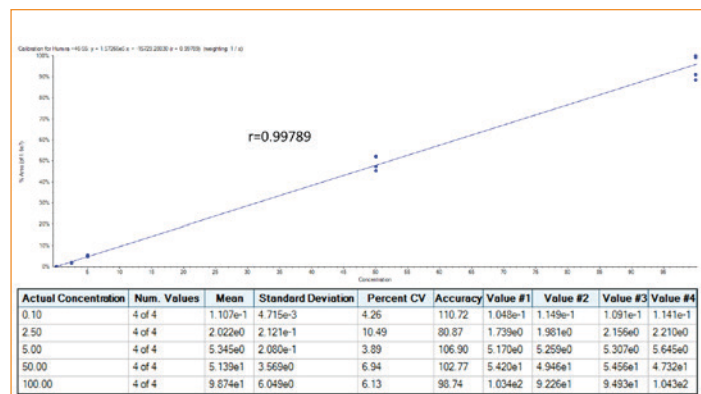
Calibration for Huperz +40.55: y = 1.17260e0 x - 15023.20030 (r = 0.99789) (weighting: 1 / x)

100%
95%
90%
85%
80%
75%
70%
65%
60%
55%
50%
45%
40%
35%
30%
25%
20%
15%
10%
5%
0%

% Area (of 1 lb/?)

r=0.99789

0 5 10 15 20 25 30 35 40 45 50 55 60 65 70 75 80 85 90 95

Concentration

| Actual Concentration | Num. Values | Mean | Standard Deviation | Percent CV | Accuracy | Value #1 | Value #2 | Value #3 | Value #4 |
|---|---|---|---|---|---|---|---|---|---|
| 0.10 | 4 of 4 | 1.107e-1 | 4.715e-3 | 4.26 | 110.72 | 1.048e-1 | 1.149e-1 | 1.091e-1 | 1.141e-1 |
| 2.50 | 4 of 4 | 2.022e0 | 2.121e-1 | 10.49 | 80.87 | 1.739e0 | 1.981e0 | 2.156e0 | 2.210e0 |
| 5.00 | 4 of 4 | 5.345e0 | 2.080e-1 | 3.89 | 106.90 | 5.170e0 | 5.259e0 | 5.307e0 | 5.645e0 |
| 50.00 | 4 of 4 | 5.139e1 | 3.569e0 | 6.94 | 102.77 | 5.420e1 | 4.946e1 | 5.456e1 | 4.732e1 |
| 100.00 | 4 of 4 | 9.874e1 | 6.049e0 | 6.13 | 98.74 | 1.034e2 | 9.226e1 | 9.493e1 | 1.043e2 |